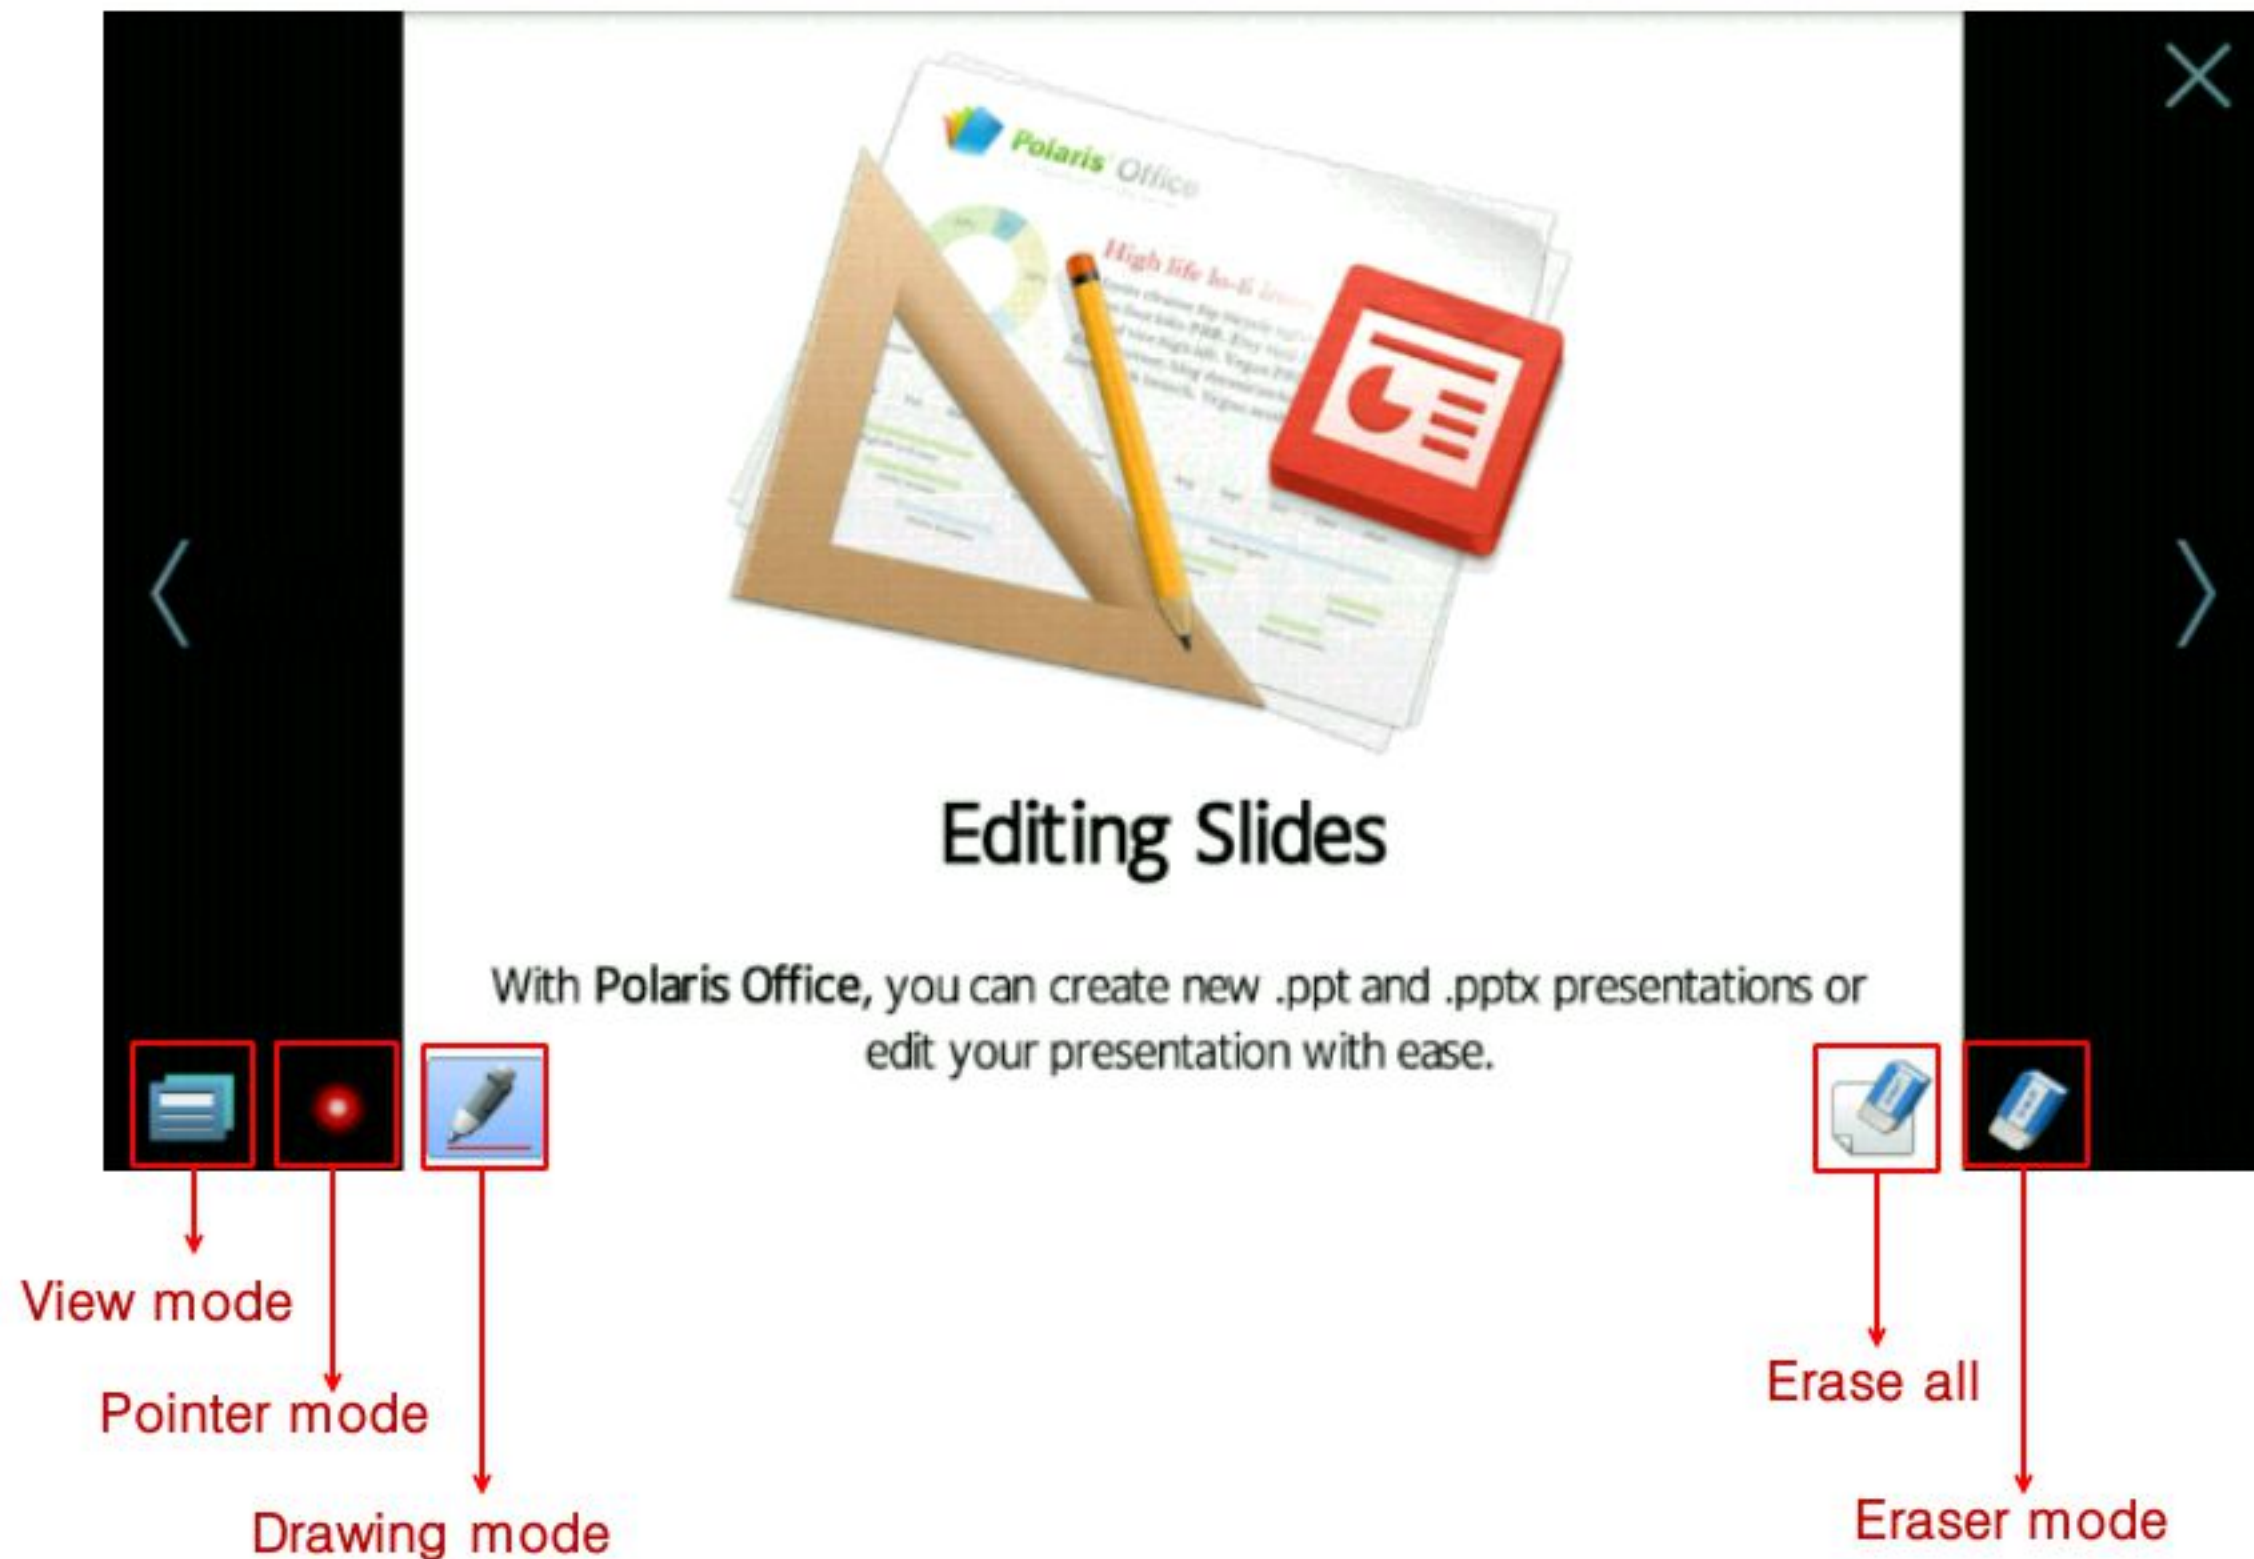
Polaris Office

High life hi-fi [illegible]

Editing Slides

With Polaris Office, you can create new .ppt and .pptx presentations or edit your presentation with ease.

View mode

Pointer mode

Drawing mode

Erase all

Eraser mode